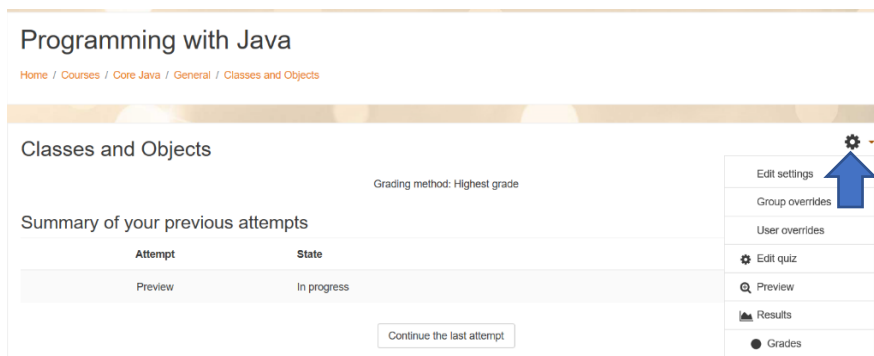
Programming with Java

Home / Courses / Core Java / General / Classes and Objects

Classes and Objects

Grading method: Highest grade

Summary of your previous attempts

| Attempt | State |
|---|---|
| Preview | In progress |

Continue the last attempt

Edit settings
Group overrides
User overrides
Edit quiz
Preview
Results
Grades